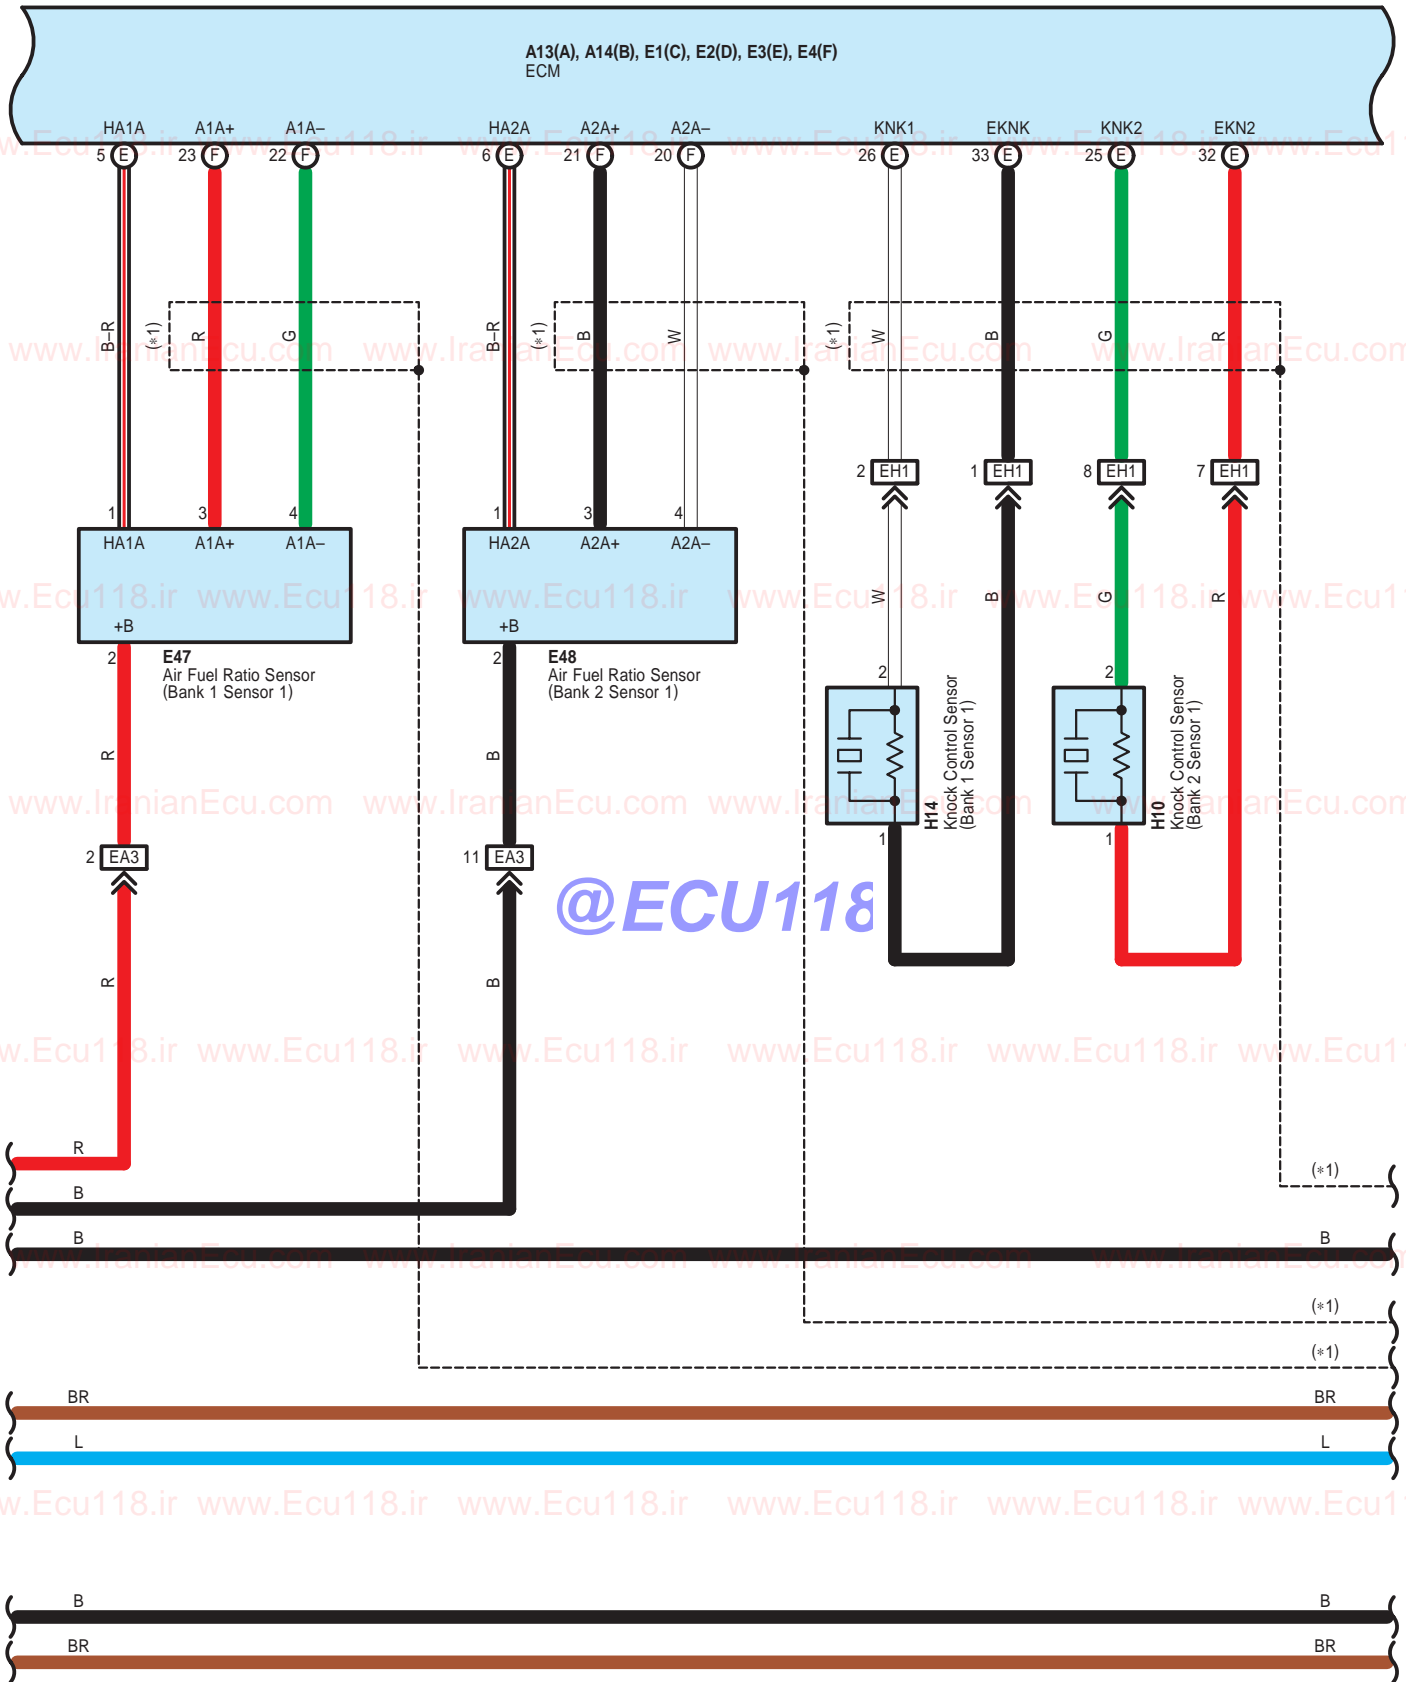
A13(A), A14(B), E1(C), E2(D), E3(E), E4(F)
ECM

HA1A A1A+ A1A– HA2A A2A+ A2A– KNK1 EKNK KNK2 EKN2

5 E 23 F 22 F 6 E 21 F 20 F 26 E 33 E 25 E 32 E

B–R (∗1) R G B–R (∗1) B W (∗1) W B G R

2 EH1 1 EH1 8 EH1 7 EH1

1 3 4 1 3 4

HA1A A1A+ A1A–
+B
2

HA2A A2A+ A2A–
+B
2

W B G R

E47
Air Fuel Ratio Sensor
(Bank 1 Sensor 1)

E48
Air Fuel Ratio Sensor
(Bank 2 Sensor 1)

2
1
H14
Knock Control Sensor
(Bank 1 Sensor 1)

2
1
H10
Knock Control Sensor
(Bank 2 Sensor 1)

R B

2 EA3 11 EA3

@ECU118

R B

R
B
(∗1)
B B
(∗1)
(∗1)
BR BR
L L

B B
BR BR

www.Ecu118.ir www.IranianEcu.com